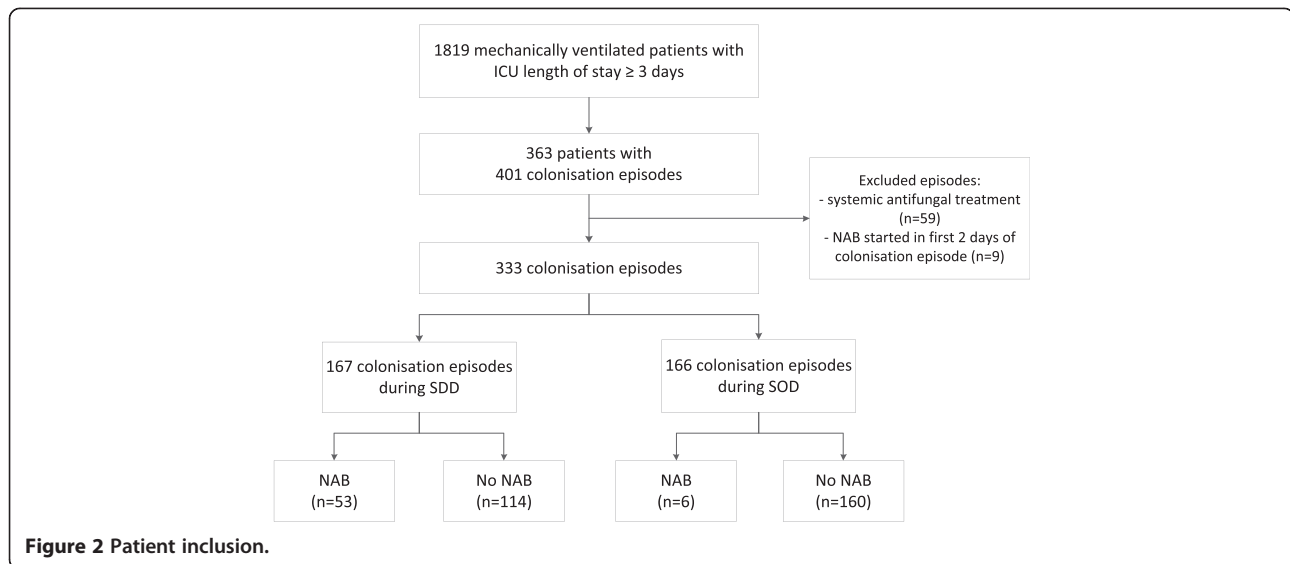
1819 mechanically ventilated patients with ICU length of stay ≥ 3 days

363 patients with 401 colonisation episodes

Excluded episodes:
- systemic antifungal treatment (n=59)
- NAB started in first 2 days of colonisation episode (n=9)

333 colonisation episodes

167 colonisation episodes during SDD

166 colonisation episodes during SOD

NAB (n=53)

No NAB (n=114)

NAB (n=6)

No NAB (n=160)

Figure 2 Patient inclusion.